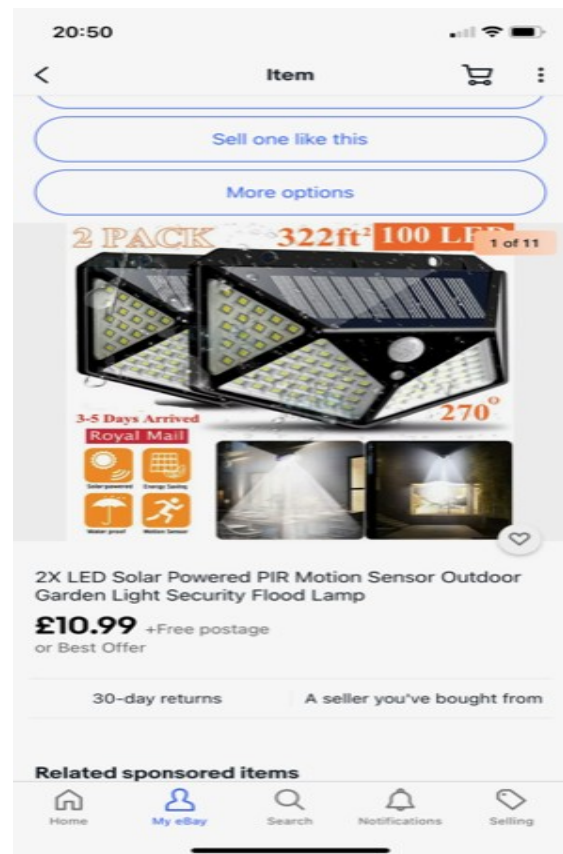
20:50

Item

Sell one like this

More options

2 PACK 322ft$^2$ 100 LE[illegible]

1 of 11

3-5 Days Arrived

Royal Mail

Solar powered Energy Saving

Water proof Motion Sensor

270°

2X LED Solar Powered PIR Motion Sensor Outdoor Garden Light Security Flood Lamp

£10.99 +Free postage
or Best Offer

30-day returns | A seller you've bought from

Related sponsored items

Home My eBay Search Notifications Selling